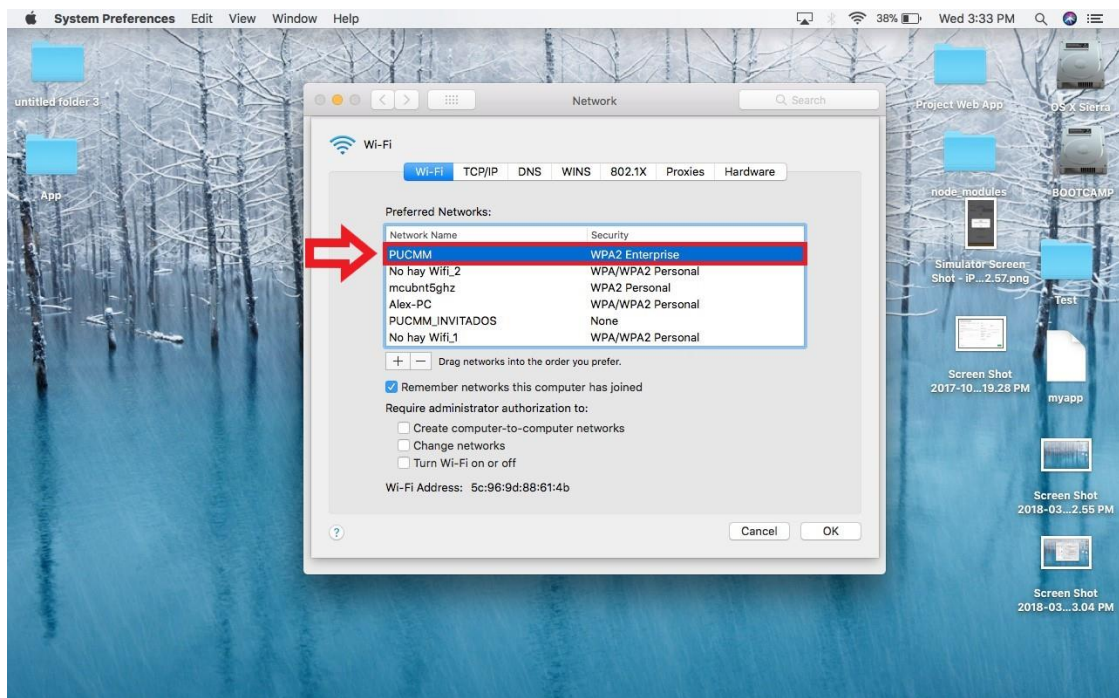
System Preferences Edit View Window Help

38% Wed 3:33 PM

untitled folder 3

App

Project Web App

OS X Sierra

node_modules

BOOTCAMP

Simulator Screen Shot - iP...2.57.png

Test

Screen Shot 2017-10...19.28 PM

myapp

Screen Shot 2018-03...2.55 PM

Screen Shot 2018-03...3.04 PM

Network

Search

Wi-Fi

Wi-Fi TCP/IP DNS WINS 802.1X Proxies Hardware

Preferred Networks:

| Network Name | Security |
|---|---|
| PUCMM | WPA2 Enterprise |
| No hay Wifi_2 | WPA/WPA2 Personal |
| mcubnt5ghz | WPA2 Personal |
| Alex-PC | WPA/WPA2 Personal |
| PUCMM_INVITADOS | None |
| No hay Wifi_1 | WPA/WPA2 Personal |

+ — Drag networks into the order you prefer.

Remember networks this computer has joined

Require administrator authorization to:

Create computer-to-computer networks

Change networks

Turn Wi-Fi on or off

Wi-Fi Address: 5c:96:9d:88:61:4b

?

Cancel OK